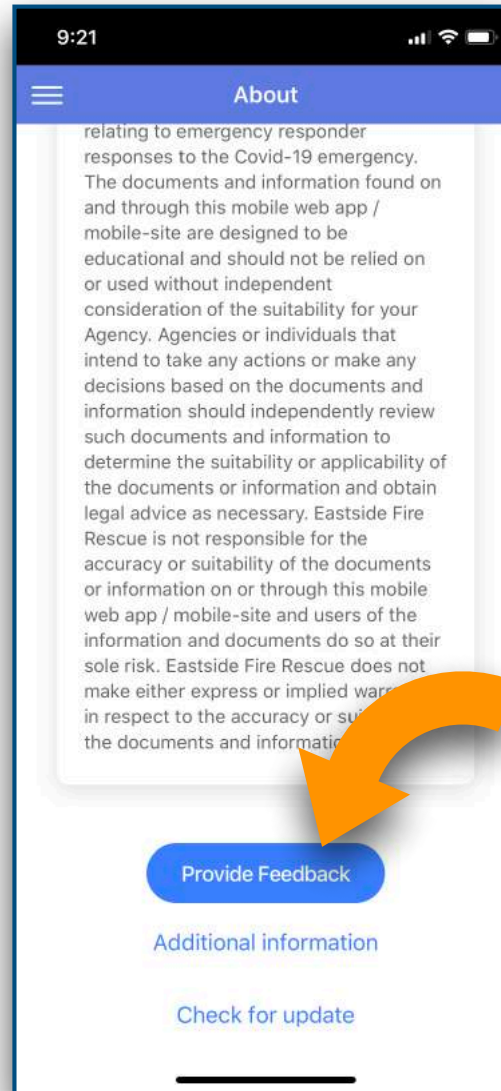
9:21

About

relating to emergency responder responses to the Covid-19 emergency. The documents and information found on and through this mobile web app / mobile-site are designed to be educational and should not be relied on or used without independent consideration of the suitability for your Agency. Agencies or individuals that intend to take any actions or make any decisions based on the documents and information should independently review such documents and information to determine the suitability or applicability of the documents or information and obtain legal advice as necessary. Eastside Fire Rescue is not responsible for the accuracy or suitability of the documents or information on or through this mobile web app / mobile-site and users of the information and documents do so at their sole risk. Eastside Fire Rescue does not make either express or implied warr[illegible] in respect to the accuracy or su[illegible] the documents and informatio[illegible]

Provide Feedback

Additional information

Check for update